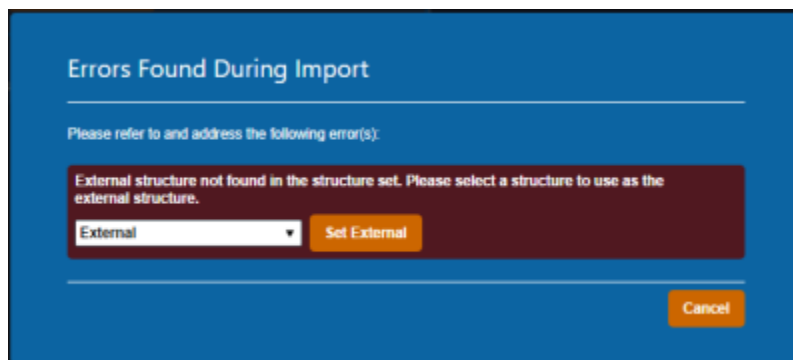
Errors Found During Import

Please refer to and address the following error(s):

External structure not found in the structure set. Please select a structure to use as the external structure.

External

Set External

Cancel